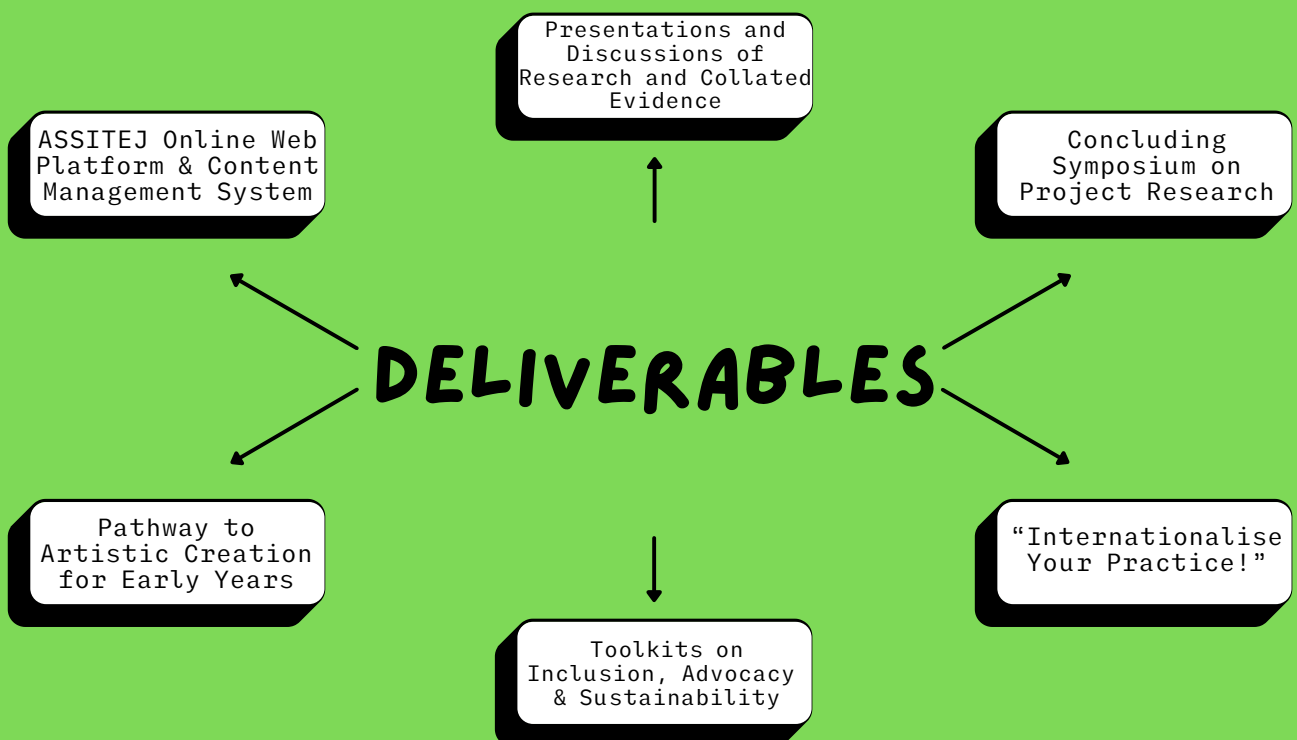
Presentations and Discussions of Research and Collated Evidence

ASSITEJ Online Web Platform & Content Management System

Concluding Symposium on Project Research

DELIVERABLES

Pathway to Artistic Creation for Early Years

“Internationalise Your Practice!”

Toolkits on Inclusion, Advocacy & Sustainability